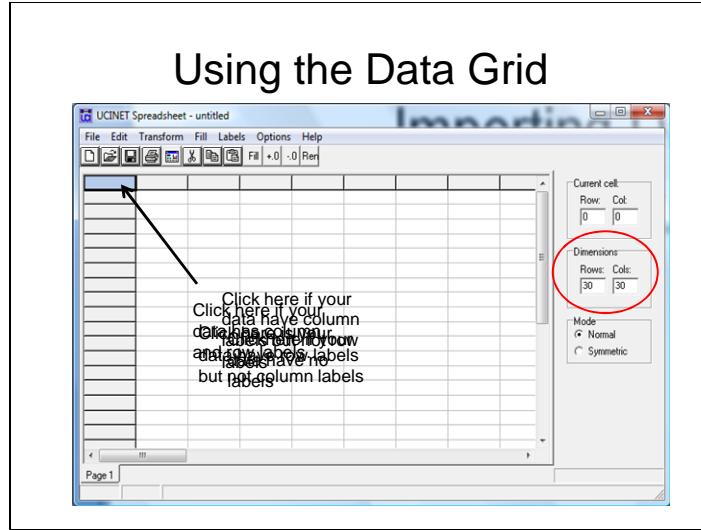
Using the Data Grid

Importing

UCINET Spreadsheet - untitled

File Edit Transform Fill Labels Options Help

Fill +.0 -.0 Ren

Click here if your data have column labels but not row labels

Click here if your data has column and row labels

Click here if your data have no labels

Click here if your data have row labels but not column labels

Current cell:
Row: Col:
0 0

Dimensions
Rows: Cols:
30 30

Mode
Normal
Symmetric

Page 1